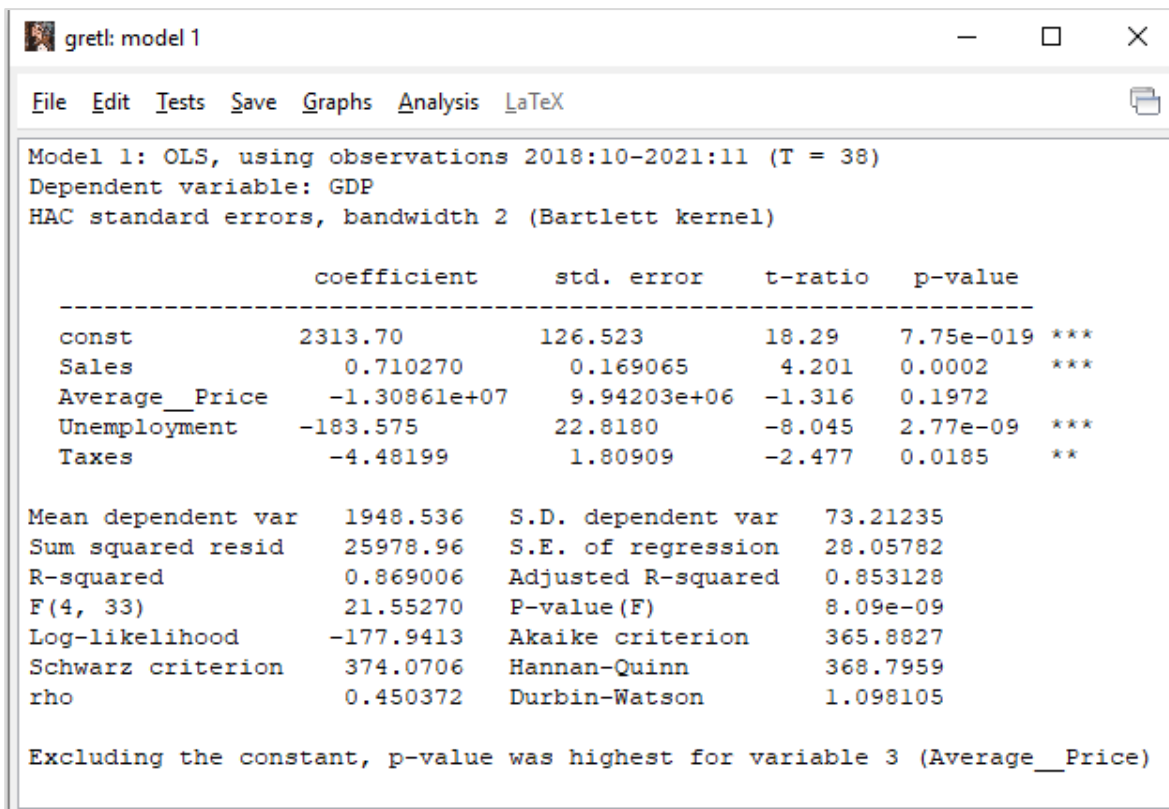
gretl: model 1

File Edit Tests Save Graphs Analysis LaTeX

Model 1: OLS, using observations 2018:10-2021:11 (T = 38)
Dependent variable: GDP
HAC standard errors, bandwidth 2 (Bartlett kernel)

| | coefficient | std. error | t-ratio | p-value | |
|---|---|---|---|---|---|
| const | 2313.70 | 126.523 | 18.29 | 7.75e-019 | *** |
| Sales | 0.710270 | 0.169065 | 4.201 | 0.0002 | *** |
| Average__Price | −1.30861e+07 | 9.94203e+06 | −1.316 | 0.1972 | |
| Unemployment | −183.575 | 22.8180 | −8.045 | 2.77e-09 | *** |
| Taxes | −4.48199 | 1.80909 | −2.477 | 0.0185 | ** |

| | | | |
|---|---|---|---|
| Mean dependent var | 1948.536 | S.D. dependent var | 73.21235 |
| Sum squared resid | 25978.96 | S.E. of regression | 28.05782 |
| R-squared | 0.869006 | Adjusted R-squared | 0.853128 |
| F(4, 33) | 21.55270 | P-value(F) | 8.09e-09 |
| Log-likelihood | −177.9413 | Akaike criterion | 365.8827 |
| Schwarz criterion | 374.0706 | Hannan-Quinn | 368.7959 |
| rho | 0.450372 | Durbin-Watson | 1.098105 |

Excluding the constant, p-value was highest for variable 3 (Average__Price)